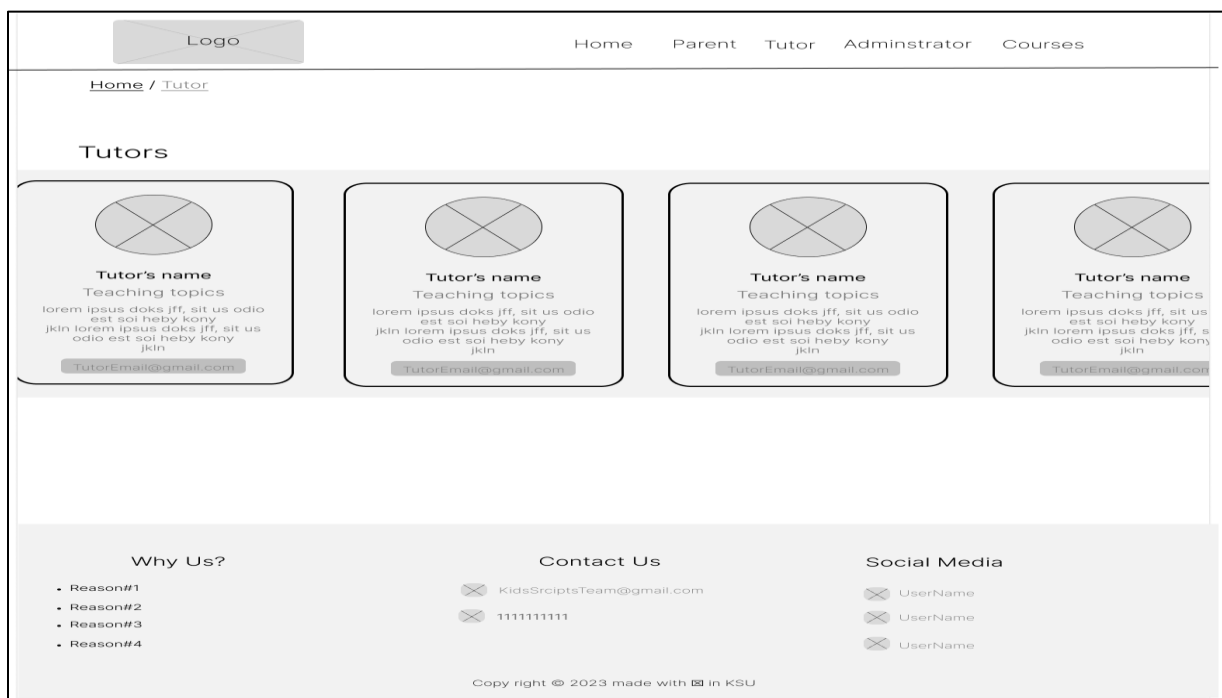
Logo

Home Parent Tutor Adminstrator Courses

Home / Tutor

Tutors

Tutor's name
Teaching topics
lorem ipsus doks jff, sit us odio est soi heby kony jkln lorem ipsus doks jff, sit us odio est soi heby kony jkln
TutorEmail@gmail.com

Tutor's name
Teaching topics
lorem ipsus doks jff, sit us odio est soi heby kony jkln lorem ipsus doks jff, sit us odio est soi heby kony jkln
TutorEmail@gmail.com

Tutor's name
Teaching topics
lorem ipsus doks jff, sit us odio est soi heby kony jkln lorem ipsus doks jff, sit us odio est soi heby kony jkln
TutorEmail@gmail.com

Tutor's name
Teaching topics
lorem ipsus doks jff, sit us est soi heby kony jkln lorem ipsus doks jff, s odio est soi heby kony jkln
TutorEmail@gmail.com

Why Us?
- Reason#1
- Reason#2
- Reason#3
- Reason#4

Contact Us
KidsSrciptsTeam@gmail.com
1111111111

Social Media
UserName
UserName
UserName

Copy right © 2023 made with ☒ in KSU